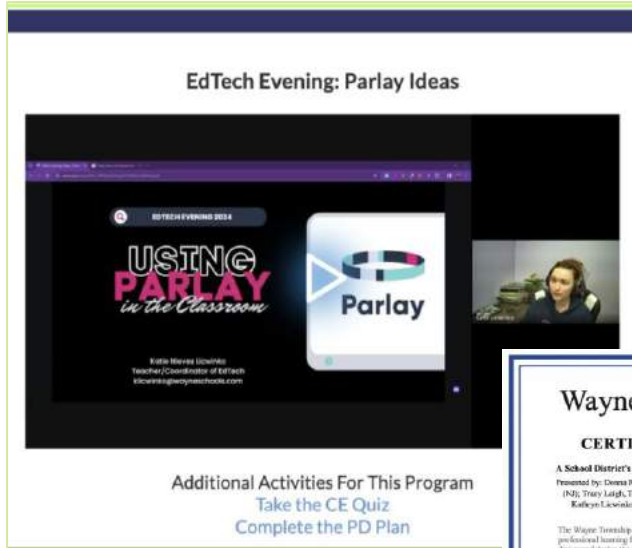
EdTech Evening: Parlay Ideas

EDTECH EVENING 2024

USING PARLAY in the Classroom

Parlay

Katie Nieves Licwinko
Teacher/Coordinator of EdTech
klicwinko@wayneschools.com

Additional Activities For This Program
Take the CE Quiz
Complete the PD Plan

Wayn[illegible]

CERT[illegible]

A School District's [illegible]

Presented by: Donna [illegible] (NJ); Tracy Leigh, T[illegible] Kathryn Licwink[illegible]

The Wayne Township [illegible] professional learning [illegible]